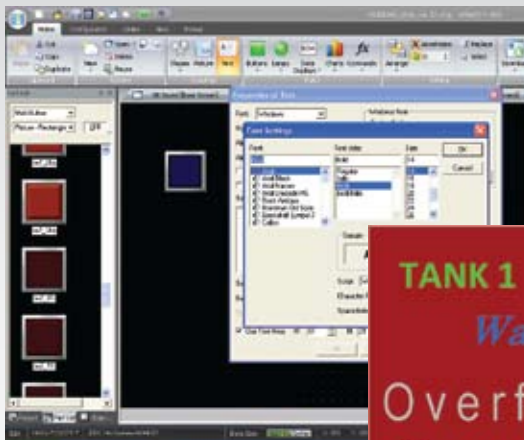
TANK 1

Wa

Overf

Font Settings

Font

Font style

Size

OK

Cancel

Regular

Italic

Bold

Bold Italic

Sample

Script

Properties of Text

Font

Home

Cut

Copy

Duplicate

New

Delete

Rename

Shapes

Picture

Text

Buttons

Lamps

Data Displays

Charts

Commands

Arrange

Replace

Select